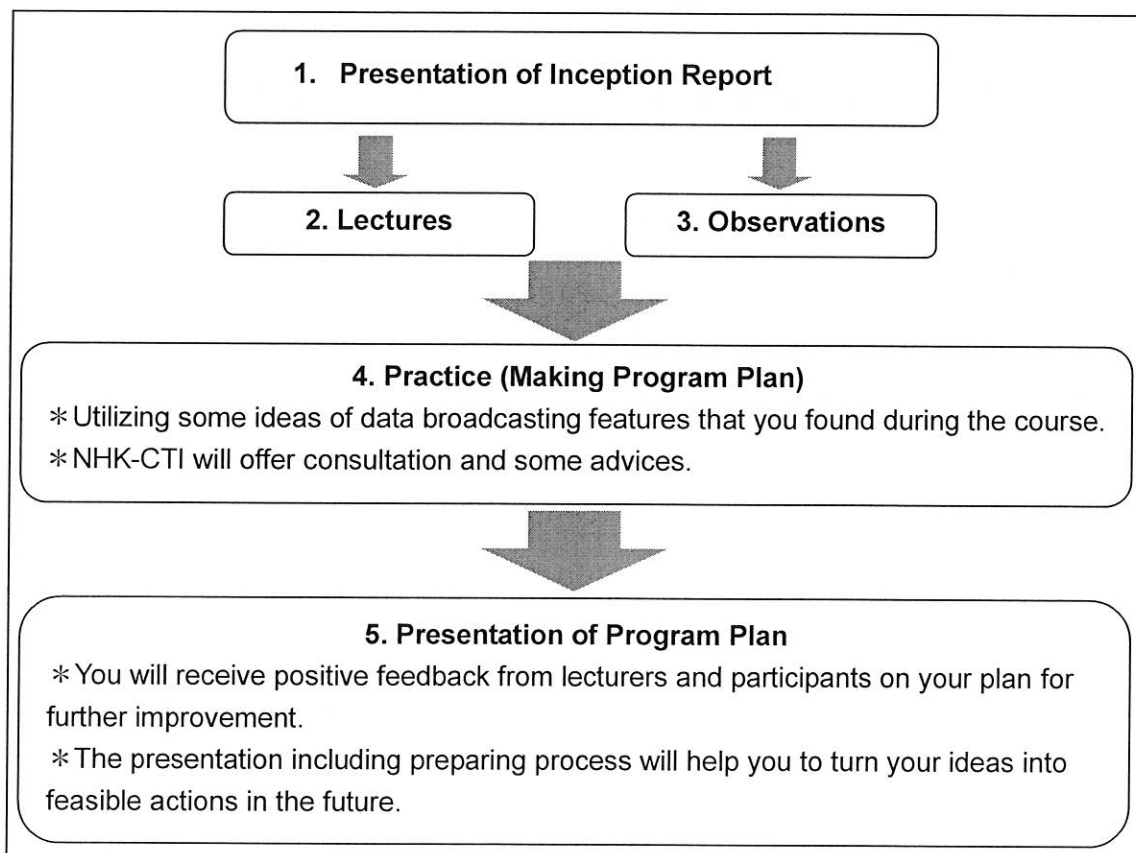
1. Presentation of Inception Report

2. Lectures

3. Observations

4. Practice (Making Program Plan)

＊Utilizing some ideas of data broadcasting features that you found during the course.

＊NHK-CTI will offer consultation and some advices.

5. Presentation of Program Plan

＊You will receive positive feedback from lecturers and participants on your plan for further improvement.

＊The presentation including preparing process will help you to turn your ideas into feasible actions in the future.